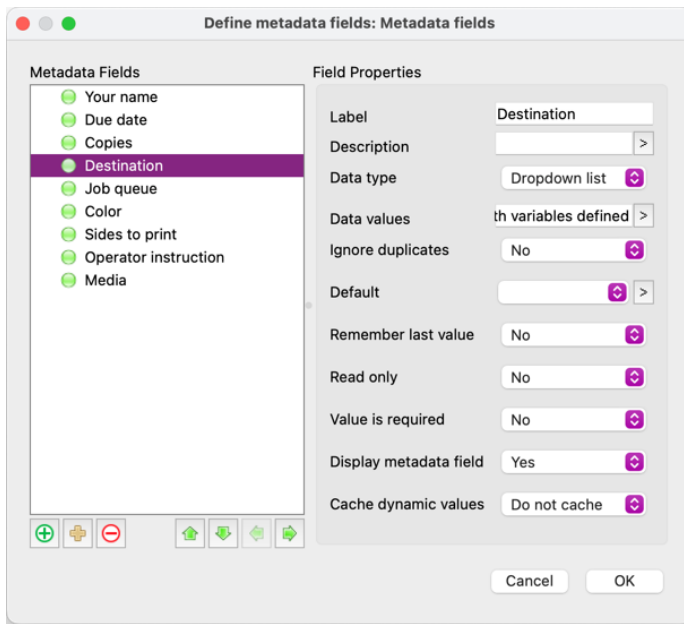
Define metadata fields: Metadata fields

Metadata Fields

Your name
Due date
Copies
Destination
Job queue
Color
Sides to print
Operator instruction
Media

Field Properties

| | |
|---|---|
| Label | Destination |
| Description | |
| Data type | Dropdown list |
| Data values | th variables defined |
| Ignore duplicates | No |
| Default | |
| Remember last value | No |
| Read only | No |
| Value is required | No |
| Display metadata field | Yes |
| Cache dynamic values | Do not cache |

Cancel
OK